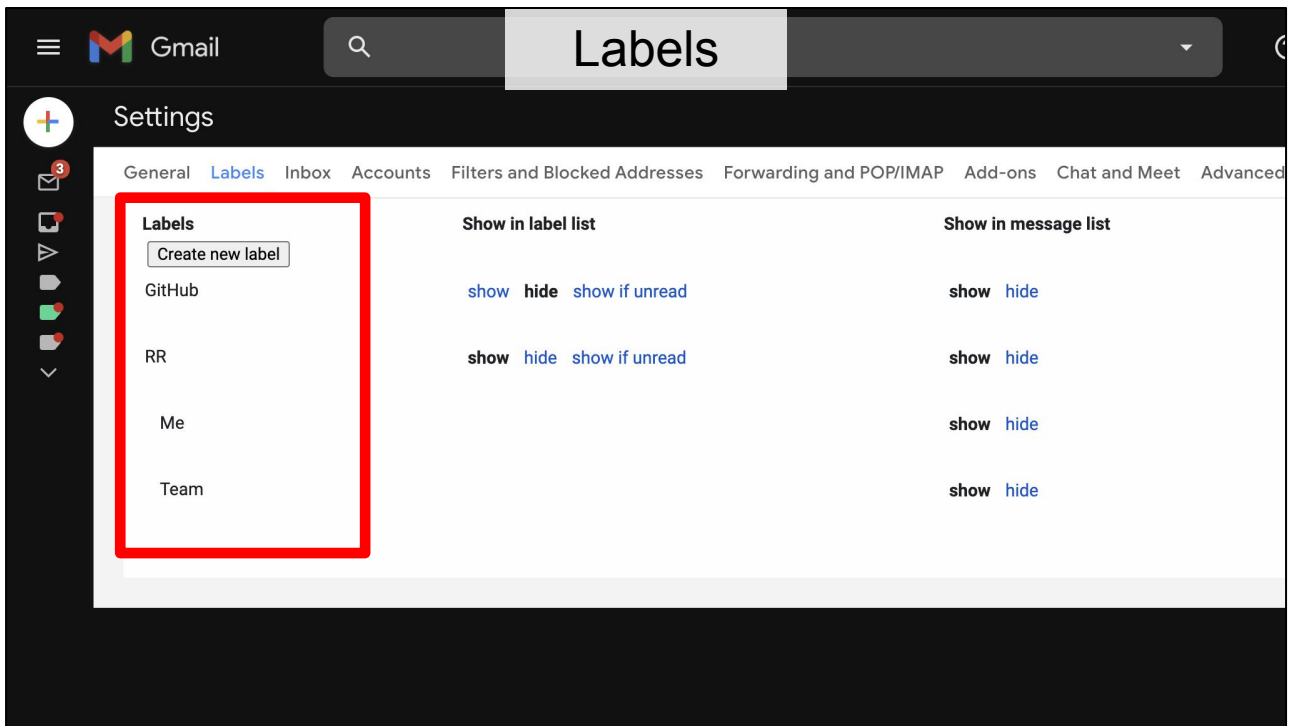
Gmail

Labels

3

Settings

General Labels Inbox Accounts Filters and Blocked Addresses Forwarding and POP/IMAP Add-ons Chat and Meet Advanced

| Labels | Show in label list | Show in message list |
|---|---|---|
| Create new label | | |
| GitHub | show hide show if unread | show hide |
| RR | show hide show if unread | show hide |
| Me | | show hide |
| Team | | show hide |